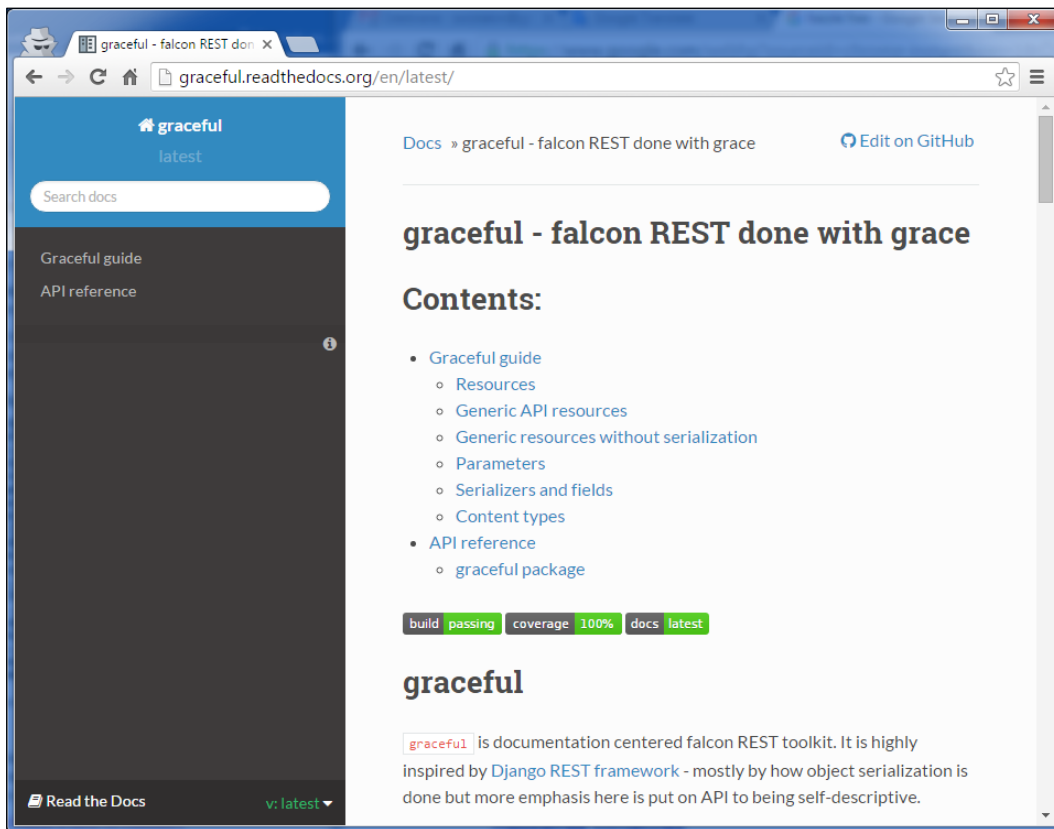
graceful - falcon REST don ×

graceful.readthedocs.org/en/latest/

graceful
latest

Search docs

Graceful guide
API reference

Read the Docs
v: latest

Docs » graceful - falcon REST done with grace
Edit on GitHub

graceful - falcon REST done with grace

Contents:

- Graceful guide
  - Resources
  - Generic API resources
  - Generic resources without serialization
  - Parameters
  - Serializers and fields
  - Content types
- API reference
  - graceful package

build passing coverage 100% docs latest

graceful

graceful is documentation centered falcon REST toolkit. It is highly inspired by Django REST framework - mostly by how object serialization is done but more emphasis here is put on API to being self-descriptive.